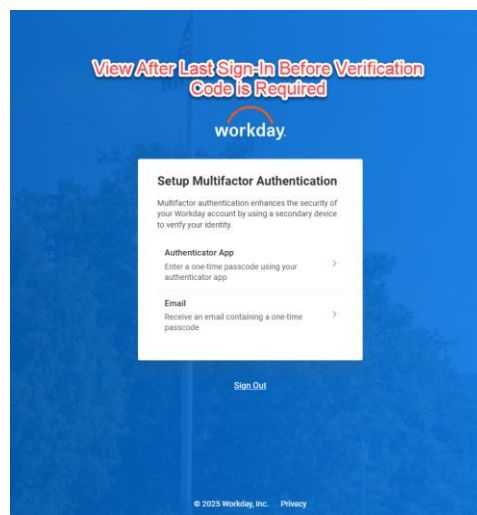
View After Last Sign-In Before Verification Code is Required

workday.

Setup Multifactor Authentication

Multifactor authentication enhances the security of your Workday account by using a secondary device to verify your identity.

Authenticator App
Enter a one-time passcode using your authenticator app

Email
Receive an email containing a one-time passcode

Sign Out

© 2025 Workday, Inc. Privacy